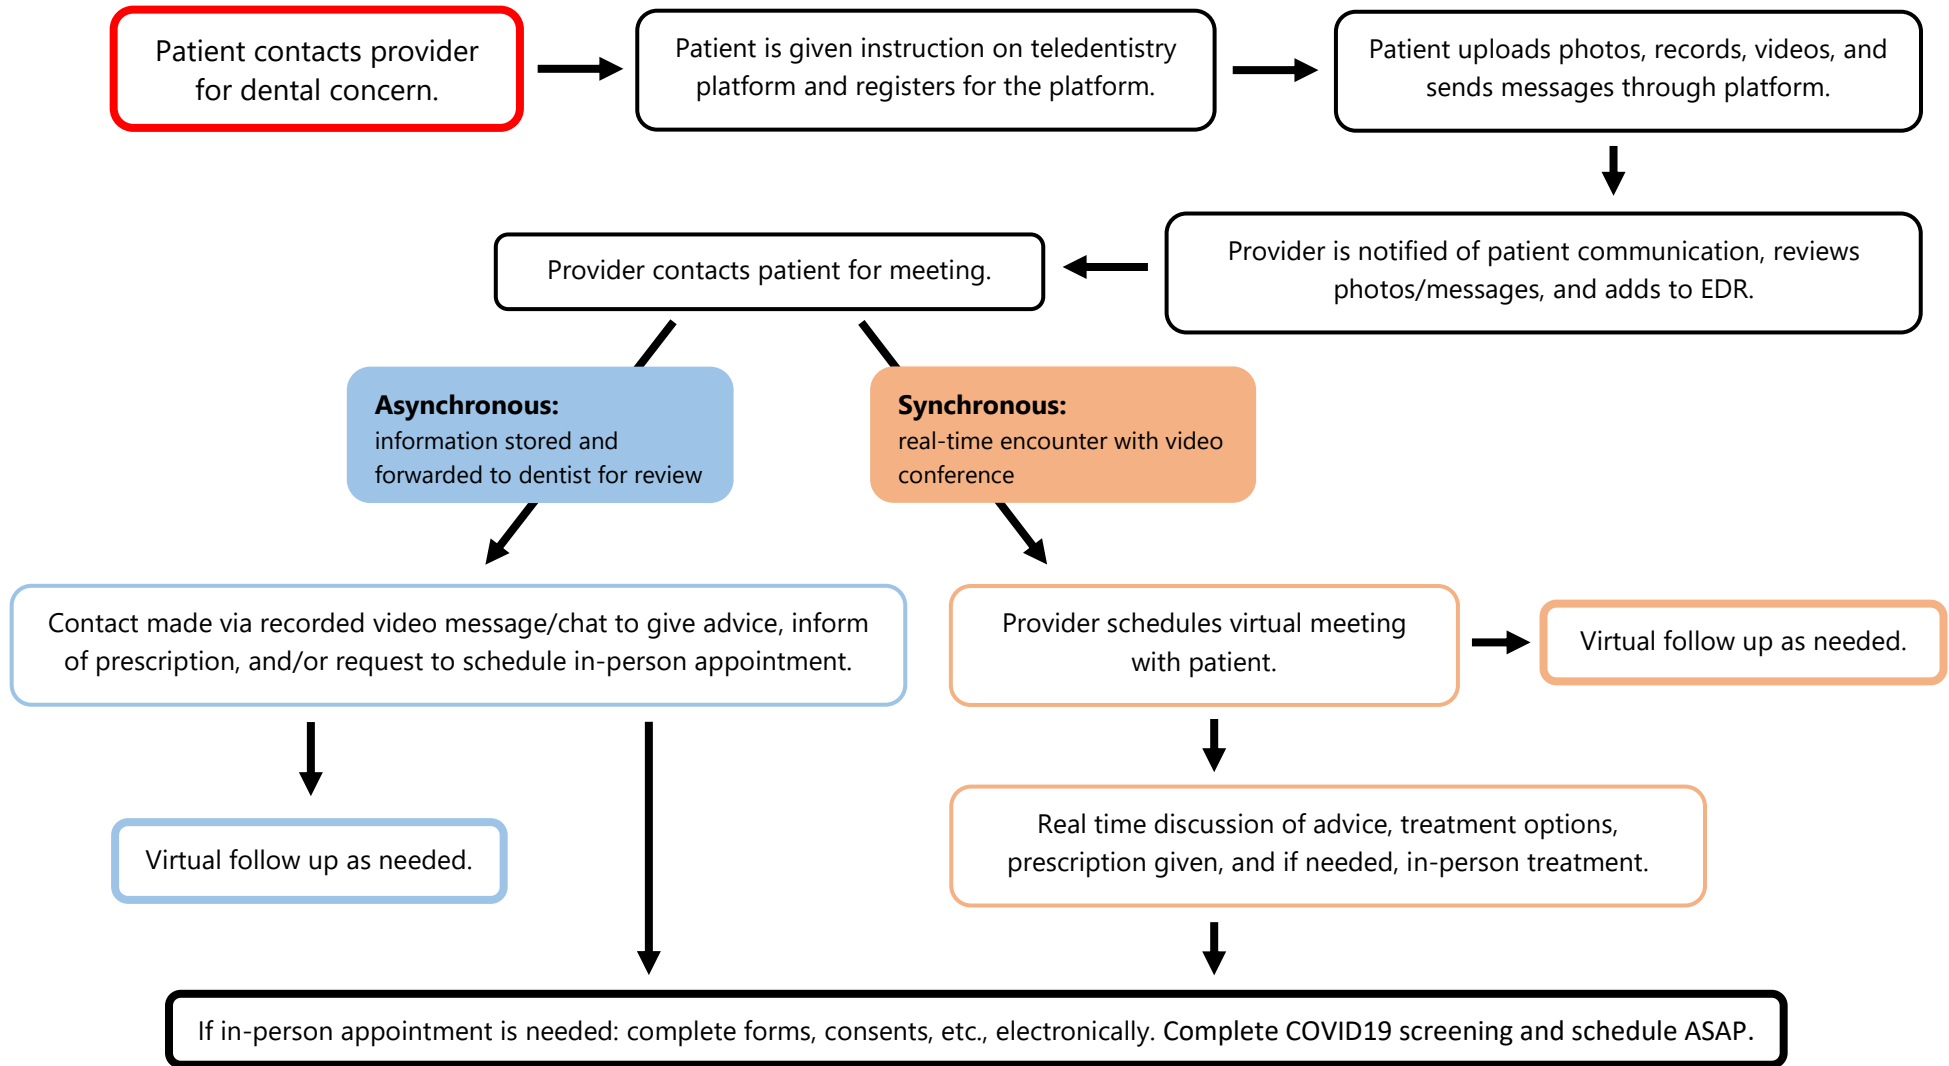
Patient contacts provider for dental concern.

Patient is given instruction on teledentistry platform and registers for the platform.

Patient uploads photos, records, videos, and sends messages through platform.

Provider is notified of patient communication, reviews photos/messages, and adds to EDR.

Provider contacts patient for meeting.

**Asynchronous:**
information stored and forwarded to dentist for review

**Synchronous:**
real-time encounter with video conference

Contact made via recorded video message/chat to give advice, inform of prescription, and/or request to schedule in-person appointment.

Virtual follow up as needed.

Provider schedules virtual meeting with patient.

Virtual follow up as needed.

Real time discussion of advice, treatment options, prescription given, and if needed, in-person treatment.

If in-person appointment is needed: complete forms, consents, etc., electronically. Complete COVID19 screening and schedule ASAP.